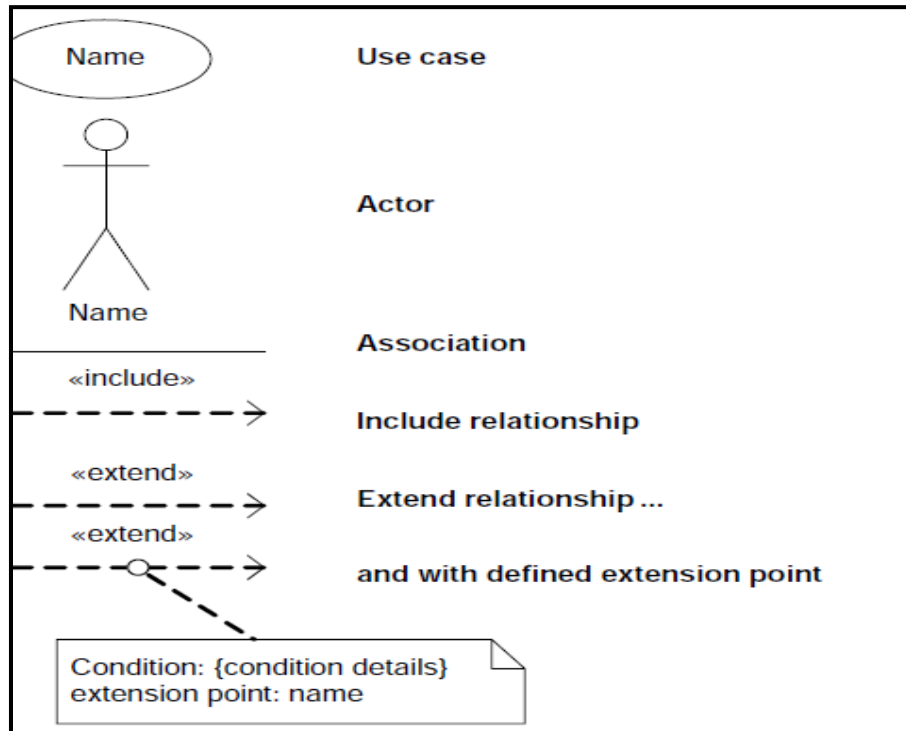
Name

Use case

Actor

Name

Association

«include»

Include relationship

«extend»

Extend relationship ...

«extend»

and with defined extension point

Condition: {condition details}
extension point: name